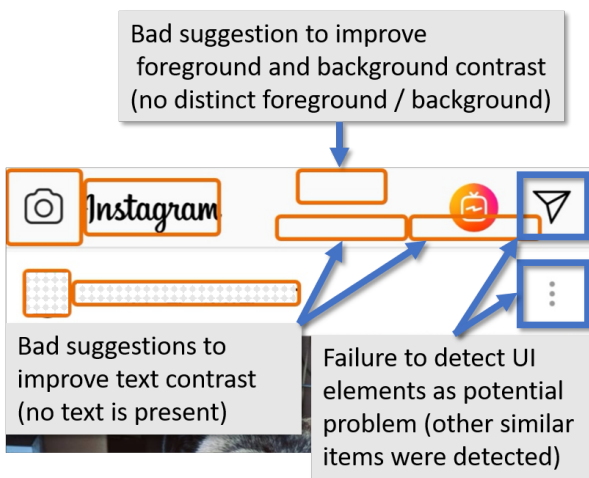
Bad suggestion to improve foreground and background contrast (no distinct foreground / background)

Instagram

Bad suggestions to improve text contrast (no text is present)

Failure to detect UI elements as potential problem (other similar items were detected)